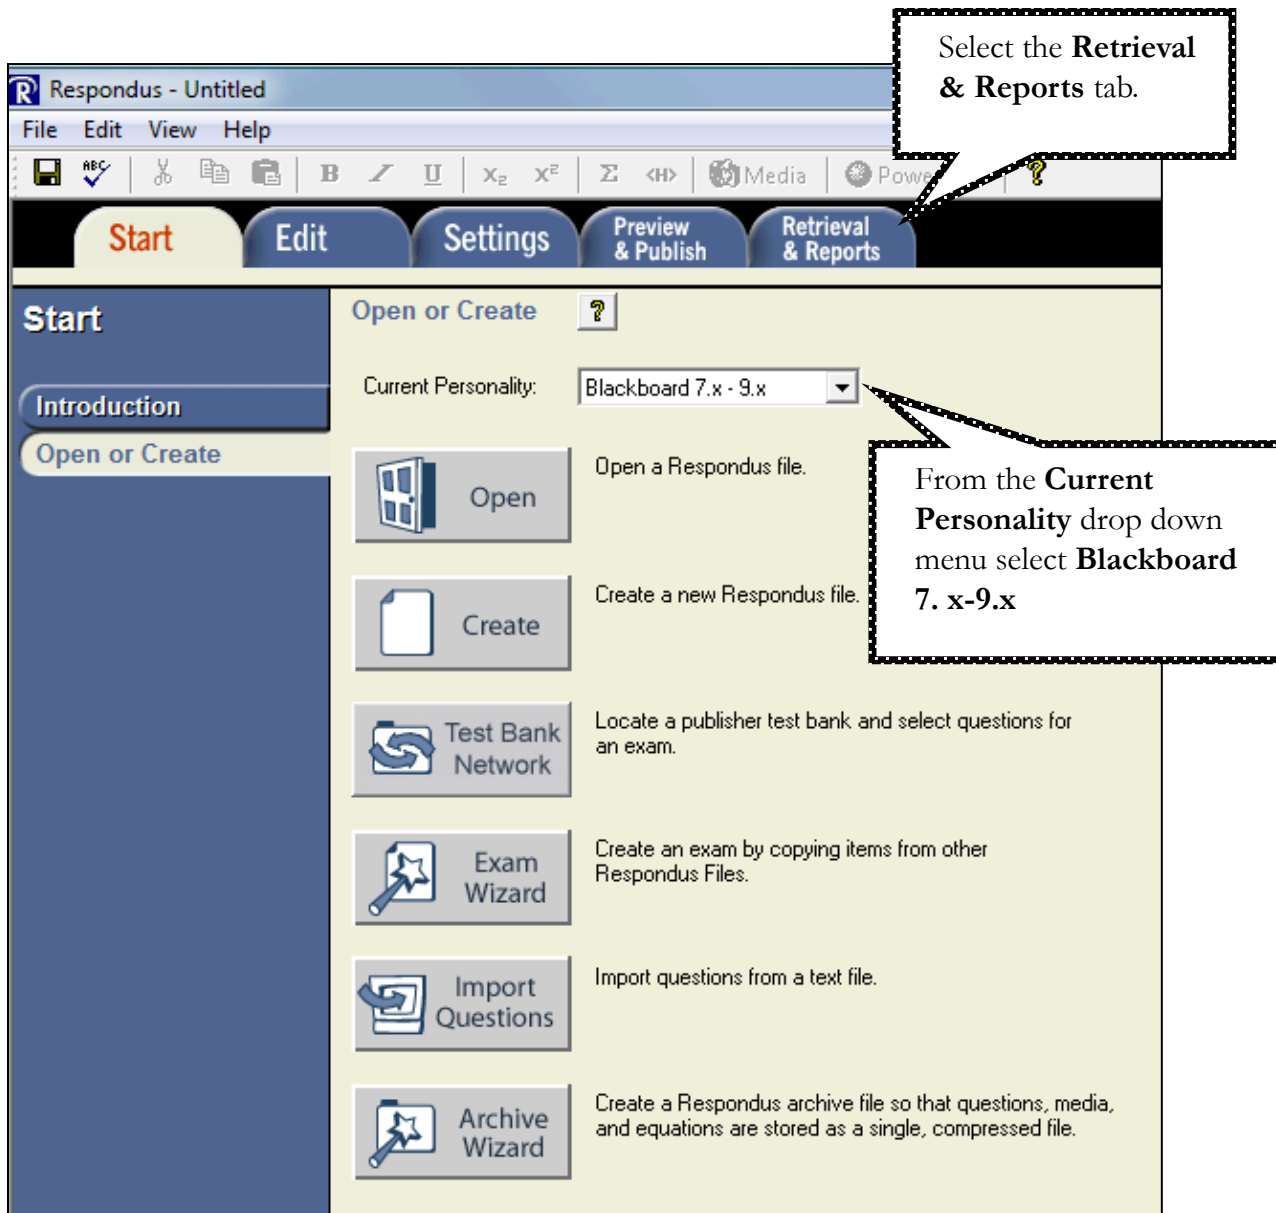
Select the **Retrieval & Reports** tab.

Respondus - Untitled

File Edit View Help

B I U $X_2$ $X^2$ Σ ‹H› Media Powe

Start Edit Settings Preview & Publish Retrieval & Reports

Start

Introduction

Open or Create

Open or Create ?

Current Personality: Blackboard 7.x - 9.x

From the **Current Personality** drop down menu select **Blackboard 7. x-9.x**

Open — Open a Respondus file.

Create — Create a new Respondus file.

Test Bank Network — Locate a publisher test bank and select questions for an exam.

Exam Wizard — Create an exam by copying items from other Respondus Files.

Import Questions — Import questions from a text file.

Archive Wizard — Create a Respondus archive file so that questions, media, and equations are stored as a single, compressed file.